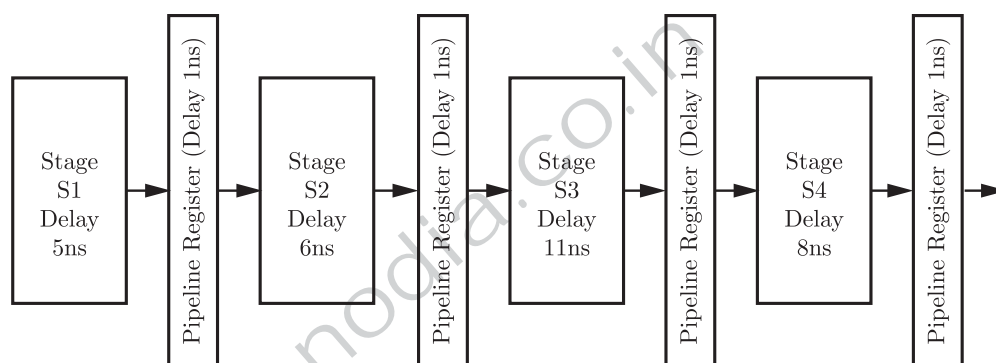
Stage S1 Delay 5ns

Pipeline Register (Delay 1ns)

Stage S2 Delay 6ns

Pipeline Register (Delay 1ns)

Stage S3 Delay 11ns

Pipeline Register (Delay 1ns)

Stage S4 Delay 8ns

Pipeline Register (Delay 1ns)

nodia.co.in